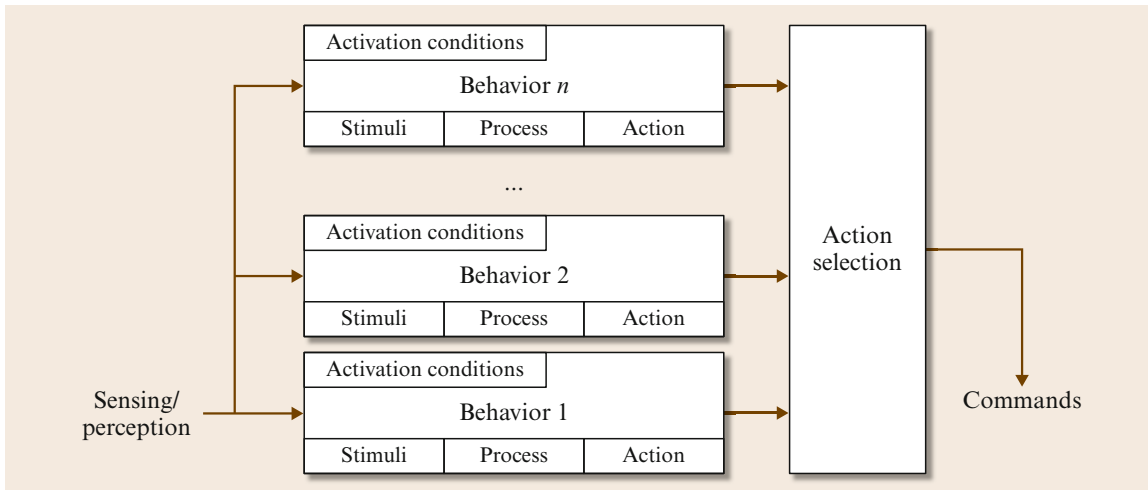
Activation conditions

Behavior $n$

| Stimuli | Process | Action |
|---|---|---|

...

Activation conditions

Behavior 2

| Stimuli | Process | Action |
|---|---|---|

Activation conditions

Behavior 1

| Stimuli | Process | Action |
|---|---|---|

Sensing/ perception

Action selection

Commands